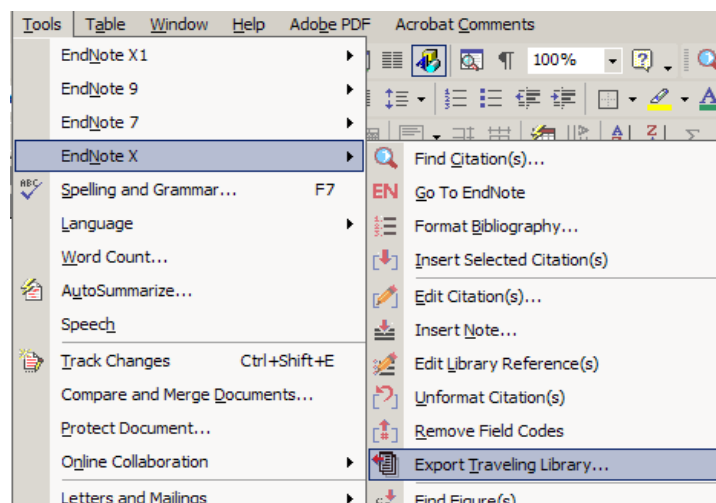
Tools Table Window Help Adobe PDF Acrobat Comments

100%

EndNote X1
EndNote 9
EndNote 7
EndNote X
Spelling and Grammar... F7
Language
Word Count...
AutoSummarize...
Speech
Track Changes Ctrl+Shift+E
Compare and Merge Documents...
Protect Document...
Online Collaboration
Letters and Mailings

EN

Find Citation(s)...
Go To EndNote
Format Bibliography...
Insert Selected Citation(s)
Edit Citation(s)...
Insert Note...
Edit Library Reference(s)
Unformat Citation(s)
Remove Field Codes
Export Traveling Library...
Find Figure(s)